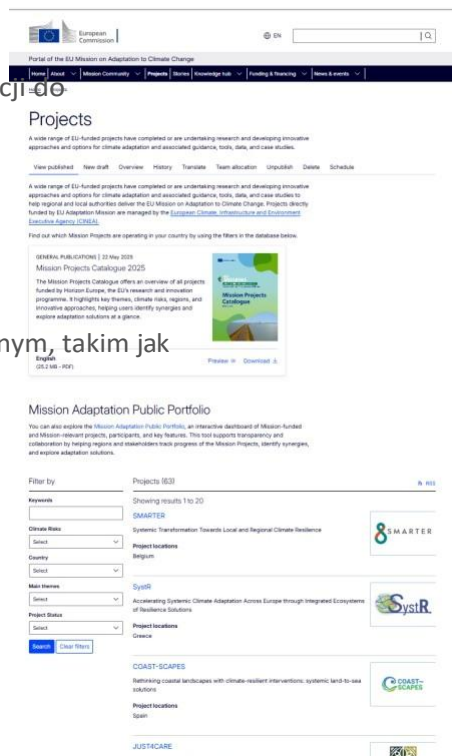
European Commission

EN

Portal of the EU Mission on Adaptation to Climate Change

Home | About | Mission Community | Projects | Stories | Knowledge hub | Funding & financing | News & events

cji do

Projects

A wide range of EU-funded projects have completed or are undertaking research and developing innovative approaches and options for climate adaptation and associated guidance, tools, data, and case studies.

View published | New draft | Overview | History | Translate | Team allocation | Unpublish | Delete | Schedule

A wide range of EU-funded projects have completed or are undertaking research and developing innovative approaches and options for climate adaptation and associated guidance, tools, data, and case studies to help regional and local authorities deliver the EU Mission on Adaptation to Climate Change. Projects directly funded by EU Adaptation Mission are managed by the European Climate, Infrastructure and Environment Executive Agency (CINEA).

Find out which Mission Projects are operating in your country by using the filters in the database below.

GENERAL PUBLICATIONS | 22 May 2025

Mission Projects Catalogue 2025

The Mission Projects Catalogue offers an overview of all projects funded by Horizon Europe, the EU's research and innovation programme. It highlights key themes, climate risks, regions, and innovative approaches, helping users identify synergies and explore adaptation solutions at a glance.

Mission Projects Catalogue

nym, takim jak

English
(20.2 MB - PDF)

Preview | Download

Mission Adaptation Public Portfolio

You can also explore the Mission Adaptation Public Portfolio, an interactive dashboard of Mission-funded and Mission-relevant projects, participants, and key features. This tool supports transparency and collaboration by helping regions and stakeholders track progress of the Mission Projects, identify synergies, and explore adaptation solutions.

Filter by

Keywords

Climate Risks
Select

Country
Select

Main themes
Select

Project Status
Select

Search | Clear filters

Projects (63)

RSS

Showing results 1 to 20

SMARTER

Systemic Transformation Towards Local and Regional Climate Resilience

Project locations
Belgium

SMARTER

SystR

Accelerating Systemic Climate Adaptation Across Europe through Integrated Ecosystems of Resilience Solutions

Project locations
Greece

SystR

COAST-SCAPES

Rethinking coastal landscapes with climate-resilient interventions: systemic land-to-sea solutions

Project locations
Spain

COAST-SCAPES

JUST4CARE